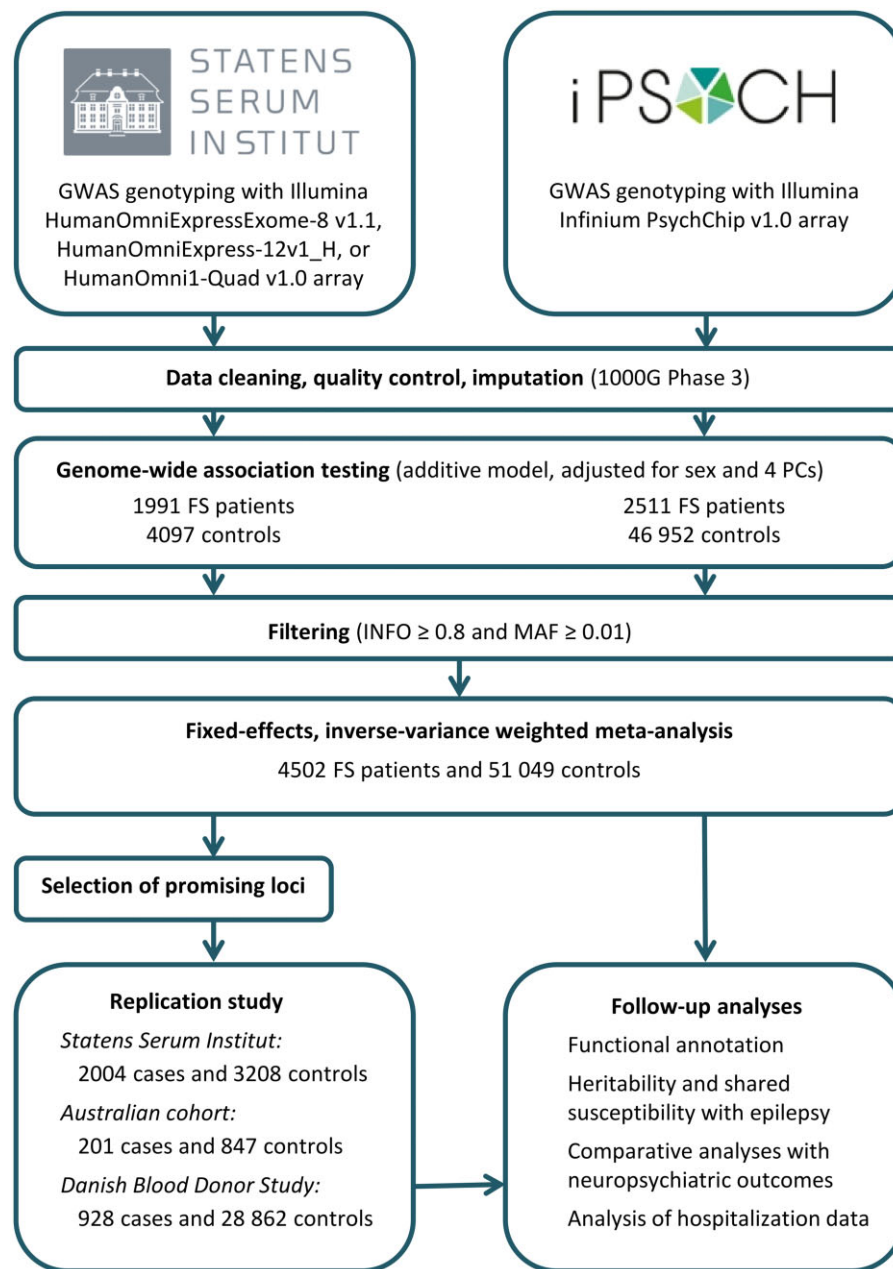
STATENS SERUM INSTITUT

GWAS genotyping with Illumina HumanOmniExpressExome-8 v1.1, HumanOmniExpress-12v1_H, or HumanOmni1-Quad v1.0 array

iPSYCH

GWAS genotyping with Illumina Infinium PsychChip v1.0 array

**Data cleaning, quality control, imputation** (1000G Phase 3)

**Genome-wide association testing** (additive model, adjusted for sex and 4 PCs)

1991 FS patients
4097 controls

2511 FS patients
46 952 controls

**Filtering** (INFO ≥ 0.8 and MAF ≥ 0.01)

**Fixed-effects, inverse-variance weighted meta-analysis**

4502 FS patients and 51 049 controls

**Selection of promising loci**

**Replication study**

*Statens Serum Institut:*
2004 cases and 3208 controls
*Australian cohort:*
201 cases and 847 controls
*Danish Blood Donor Study:*
928 cases and 28 862 controls

**Follow-up analyses**

Functional annotation
Heritability and shared susceptibility with epilepsy
Comparative analyses with neuropsychiatric outcomes
Analysis of hospitalization data